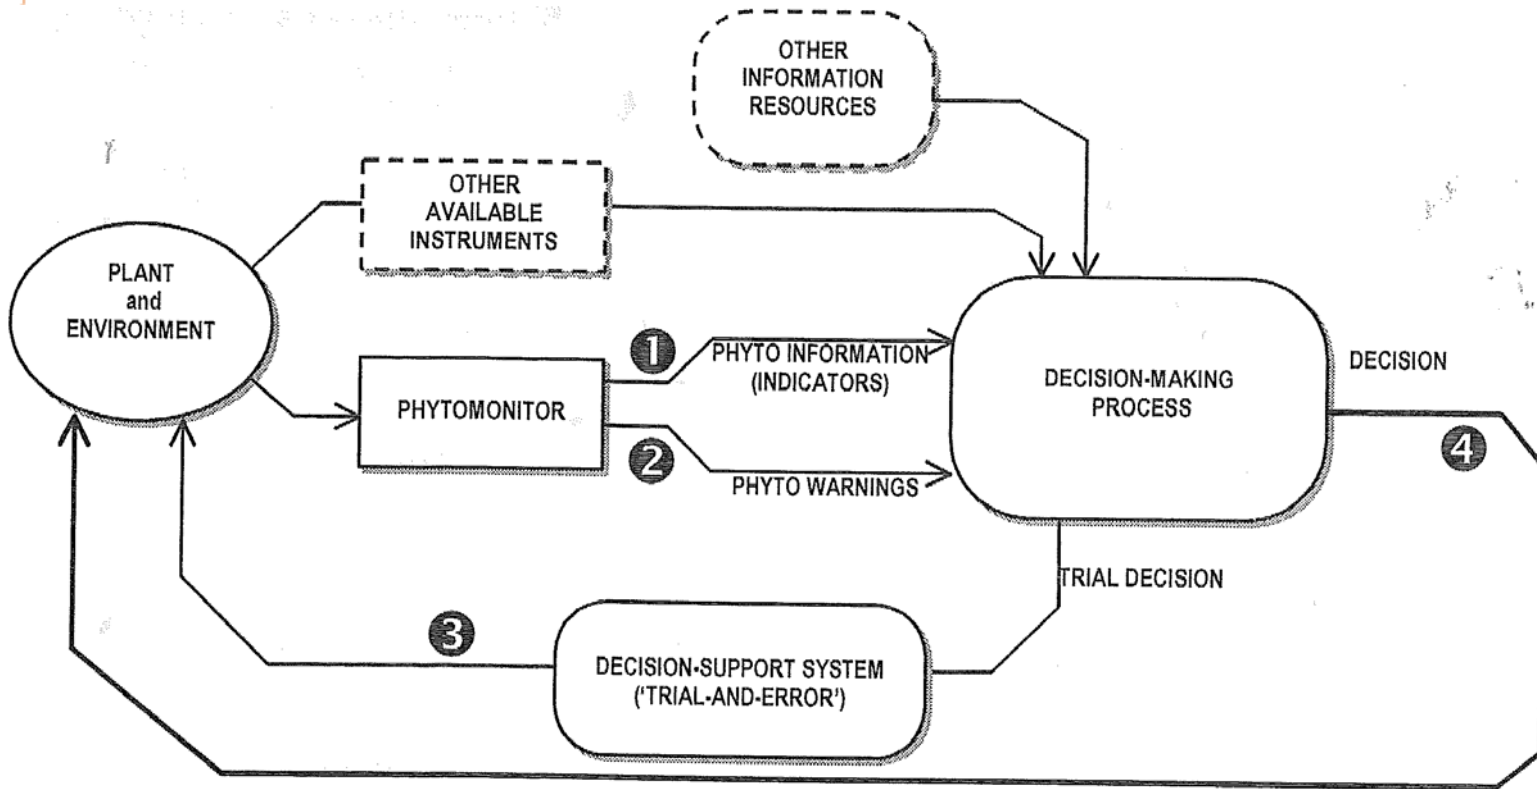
OTHER INFORMATION RESOURCES

OTHER AVAILABLE INSTRUMENTS

PLANT and ENVIRONMENT

1

PHYTO INFORMATION (INDICATORS)

DECISION-MAKING PROCESS

DECISION

PHYTOMONITOR

2

PHYTO WARNINGS

4

TRIAL DECISION

3

DECISION-SUPPORT SYSTEM ('TRIAL-AND-ERROR')